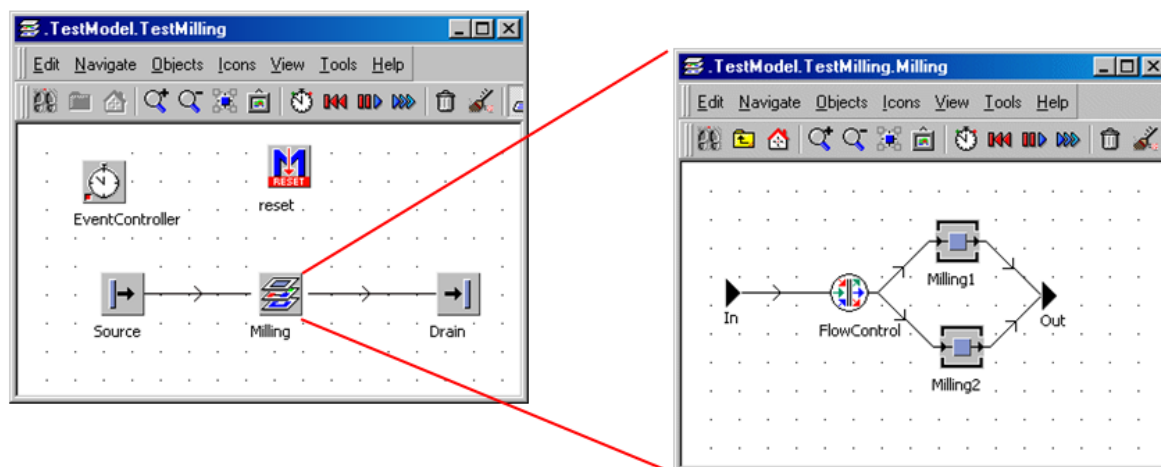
.TestModel.TestMilling

Edit Navigate Objects Icons View Tools Help

RESET

EventController

reset

Source

Milling

Drain

.TestModel.TestMilling.Milling

Edit Navigate Objects Icons View Tools Help

Milling1

In

FlowControl

Out

Milling2